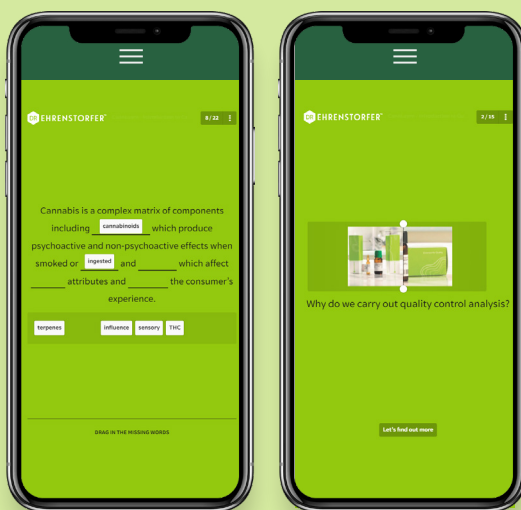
EHRENSTORFER

8 / 22

Cannabis is a complex matrix of components including cannabinoids which produce psychoactive and non-psychoactive effects when smoked or ingested and ______ which affect ______ attributes and ______ the consumer's experience.

terpenes

influence

sensory

THC

DRAG IN THE MISSING WORDS

EHRENSTORFER

2 / 25

Why do we carry out quality control analysis?

Let's find out more